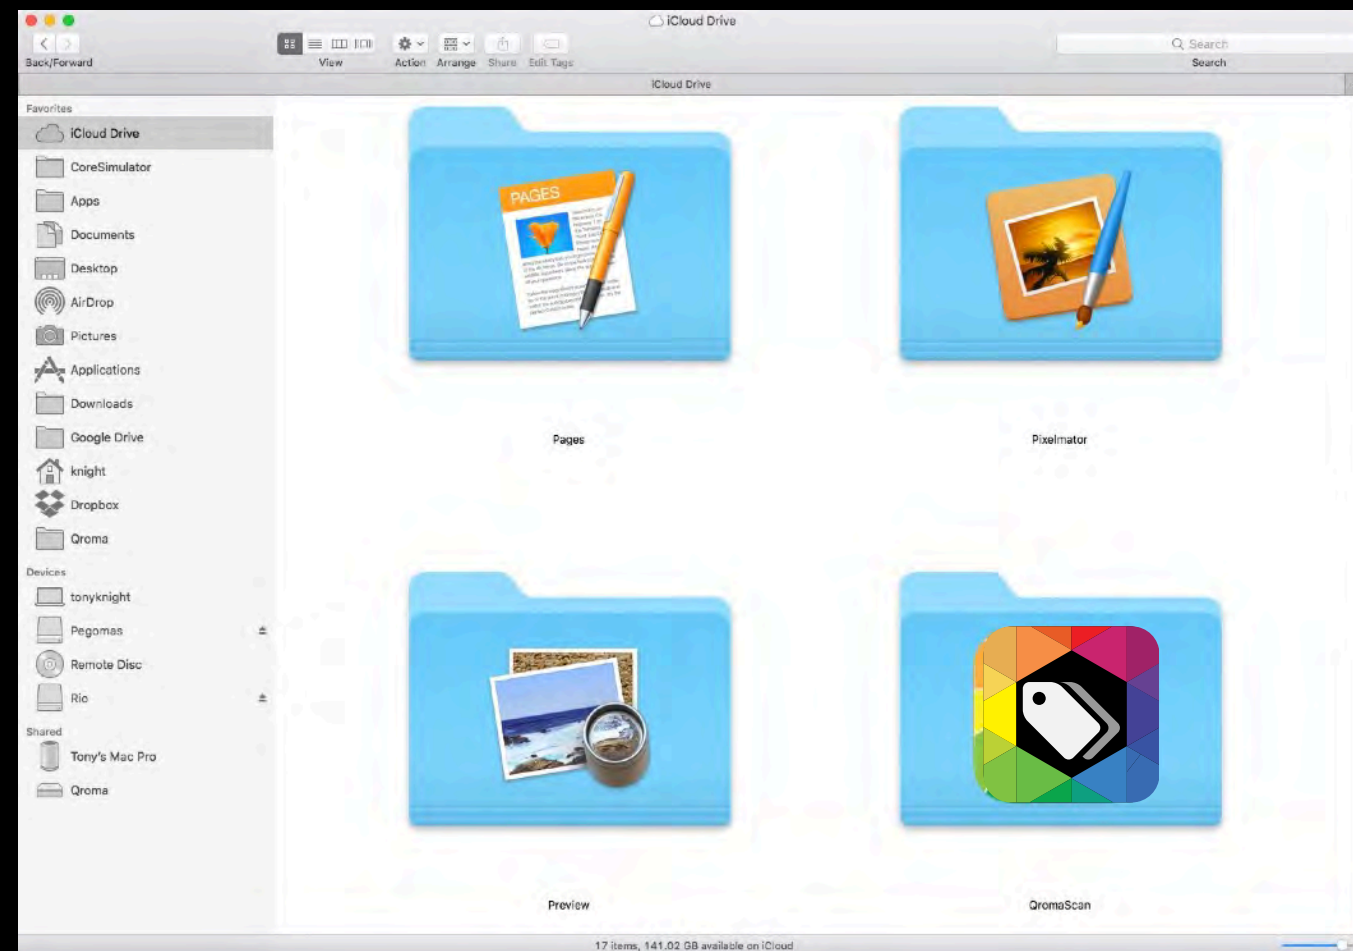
iCloud Drive

Back/Forward

View

Action

Arrange

Share

Edit Tags

Search

Search

iCloud Drive

Favorites

iCloud Drive

CoreSimulator

Apps

Documents

Desktop

AirDrop

Pictures

Applications

Downloads

Google Drive

knight

Dropbox

Qroma

Devices

tonyknight

Pegomas

Remote Disc

Rio

Shared

Tony's Mac Pro

Qroma

PAGES

Pages

Pixelmator

Preview

QromaScan

17 items, 141.02 GB available on iCloud